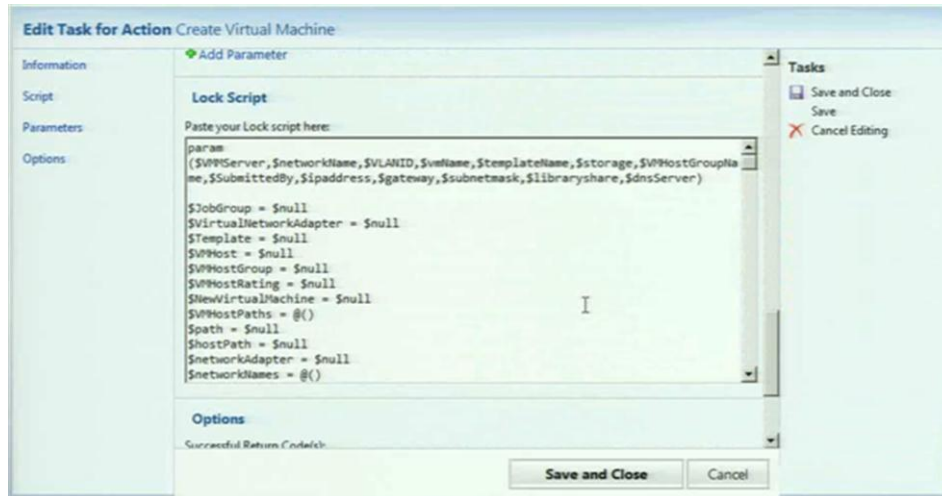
Edit Task for Action Create Virtual Machine

Information
Script
Parameters
Options

Add Parameter

Lock Script

Paste your Lock script here:

param
($VMMServer,$networkName,$VLANID,$vmName,$templateName,$storage,$VMHostGroupName,$SubmittedBy,$ipaddress,$gateway,$subnetmask,$libraryshare,$dnsServer)

$JobGroup = $null
$VirtualNetworkAdapter = $null
$Template = $null
$VMHost = $null
$VMHostGroup = $null
$VMHostRating = $null
$NewVirtualMachine = $null
$VMHostPaths = @()
$path = $null
$hostPath = $null
$networkAdapter = $null
$networkNames = @()

Options

Successful Return Code(s):

Save and Close
Cancel

Tasks
Save and Close
Save
Cancel Editing